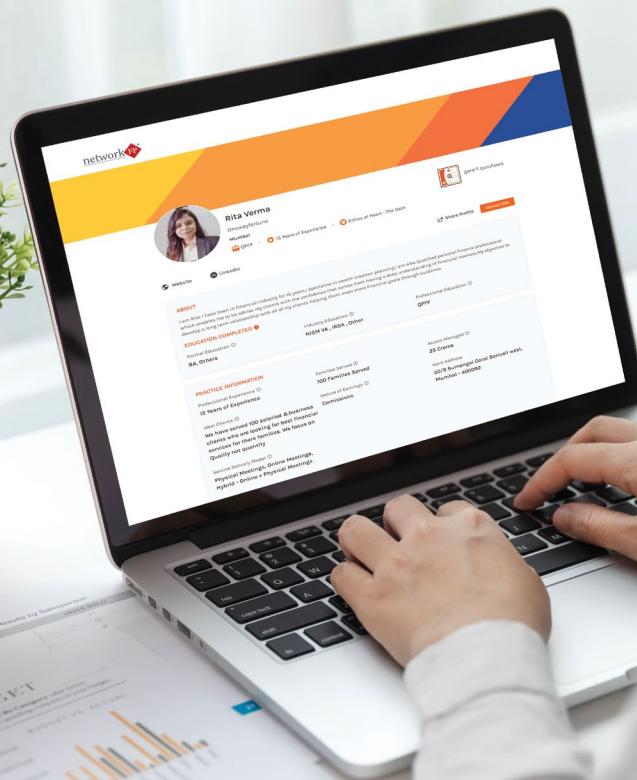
networkFP

QPFP® Certificant

Rita Verma

Oncewayfortune

Mumbai

QPFP · 15 Years of Experience · Ethics at Heart - The Oath

Share Profile

Contact Rita

Website

LinkedIn

ABOUT

I am Rita I have been in financial industry for 15 years. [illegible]

EDUCATION COMPLETED

Formal Education

BA, Others

Industry Education

NISM VA , IRDA , Other

Professional Education

QPFP

PRACTICE INFORMATION

Professional Experience

15 Years of Experience

Families Served

100 Families Served

Assets Managed

25 Crores

Ideal Clients

We have served 100 salaried &business clients who are looking for best financial services for there families. We focus on Quality not quantity

Nature of Earnings

Commissions

Work Address

90/9 Sumangal Gorai Borivali west, Mumbai - 400092

Service Delivery Model

Physical Meetings, Online Meetings, Hybrid - Online + Physical Meetings

ET